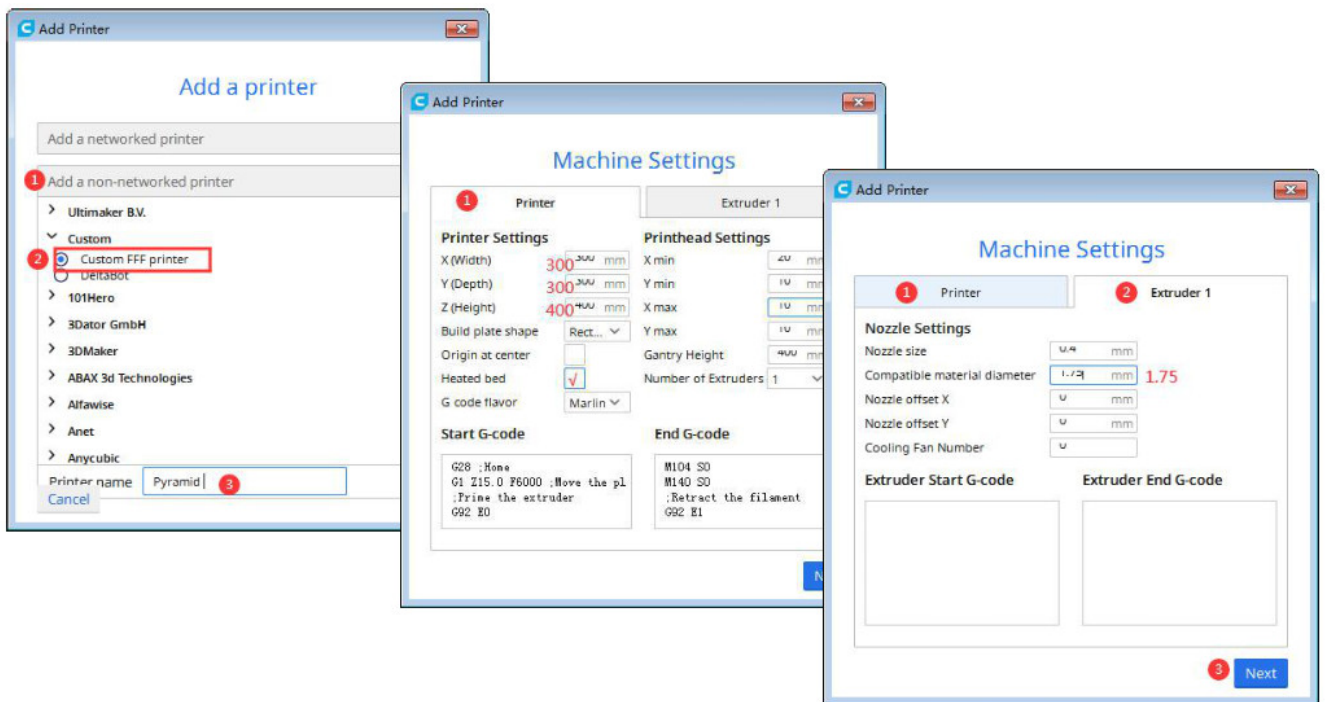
Add Printer

Add a printer

Add a networked printer

1 Add a non-networked printer

Ultimaker B.V.

Custom

2 Custom FFF printer

DeltaBot

101Hero

3Dator GmbH

3DMaker

ABAX 3d Technologies

Alfawise

Anet

Anycubic

Printer name Pyramid 3

Cancel

Add Printer

Machine Settings

1 Printer

Extruder 1

Printer Settings

X (Width) 300 300 mm

Y (Depth) 300 300 mm

Z (Height) 400 400 mm

Build plate shape Rect...

Origin at center

Heated bed √

G code flavor Marlin

Printhead Settings

X min 20 mm

Y min 10 mm

X max 10 mm

Y max 10 mm

Gantry Height 400 mm

Number of Extruders 1

Start G-code

G28 ;Home
G1 Z15.0 F6000 ;Move the pl
;Prime the extruder
G92 E0

End G-code

M104 S0
M140 S0
;Retract the filament
G92 E1

Add Printer

Machine Settings

1 Printer

2 Extruder 1

Nozzle Settings

Nozzle size 0.4 mm

Compatible material diameter 1.75 mm 1.75

Nozzle offset X 0 mm

Nozzle offset Y 0 mm

Cooling Fan Number 0

Extruder Start G-code

Extruder End G-code

3 Next